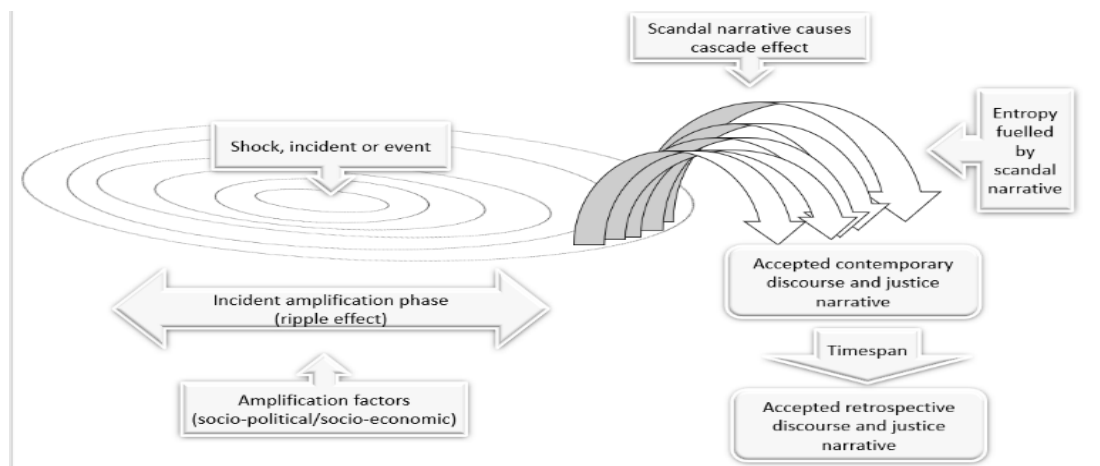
Scandal narrative causes cascade effect

Shock, incident or event

Entropy fuelled by scandal narrative

Accepted contemporary discourse and justice narrative

Incident amplification phase (ripple effect)

Timespan

Amplification factors (socio-political/socio-economic)

Accepted retrospective discourse and justice narrative